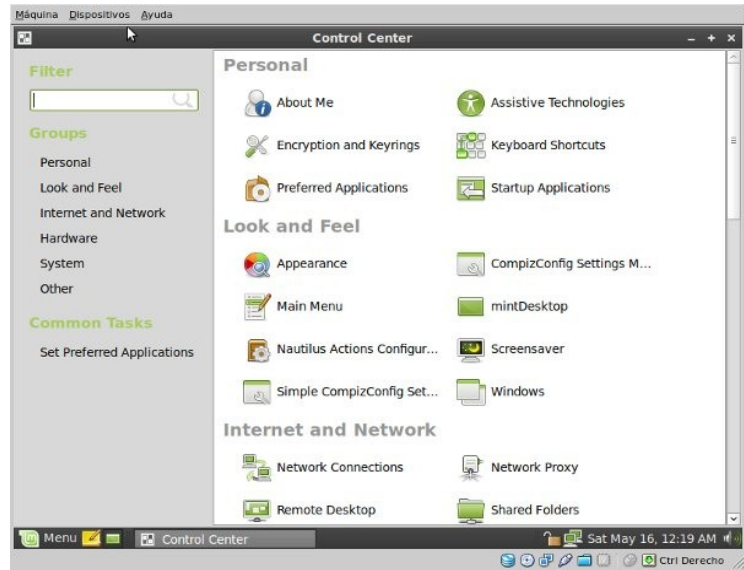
Máquina Dispositivos Ayuda

Control Center

Filter

Groups

Personal
Look and Feel
Internet and Network
Hardware
System
Other

Common Tasks

Set Preferred Applications

Personal

About Me
Assistive Technologies
Encryption and Keyrings
Keyboard Shortcuts
Preferred Applications
Startup Applications

Look and Feel

Appearance
CompizConfig Settings M...
Main Menu
mintDesktop
Nautilus Actions Configur...
Screensaver
Simple CompizConfig Set...
Windows

Internet and Network

Network Connections
Network Proxy
Remote Desktop
Shared Folders

Menu
Control Center
Sat May 16, 12:19 AM

Ctrl Derecho